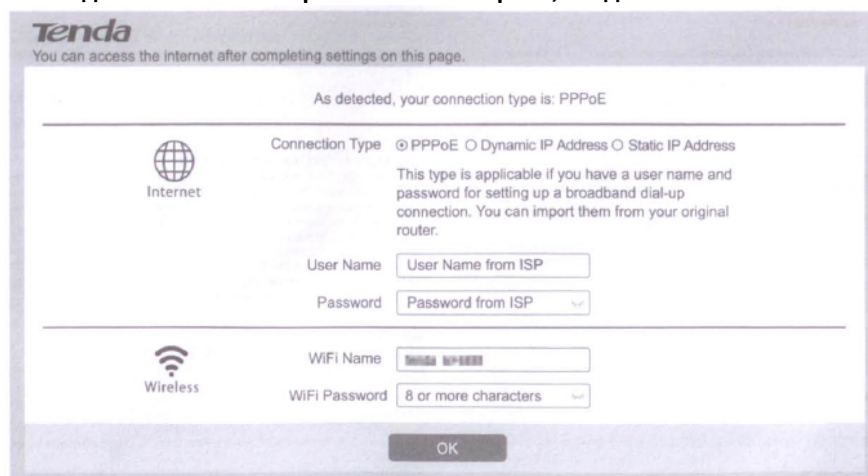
Tenda
You can access the internet after completing settings on this page.

As detected, your connection type is: PPPoE

Internet

Connection Type ⊙ PPPoE ○ Dynamic IP Address ○ Static IP Address

This type is applicable if you have a user name and password for setting up a broadband dial-up connection. You can import them from your original router.

User Name [User Name from ISP]

Password [Password from ISP]

Wireless

WiFi Name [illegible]

WiFi Password [8 or more characters]

OK